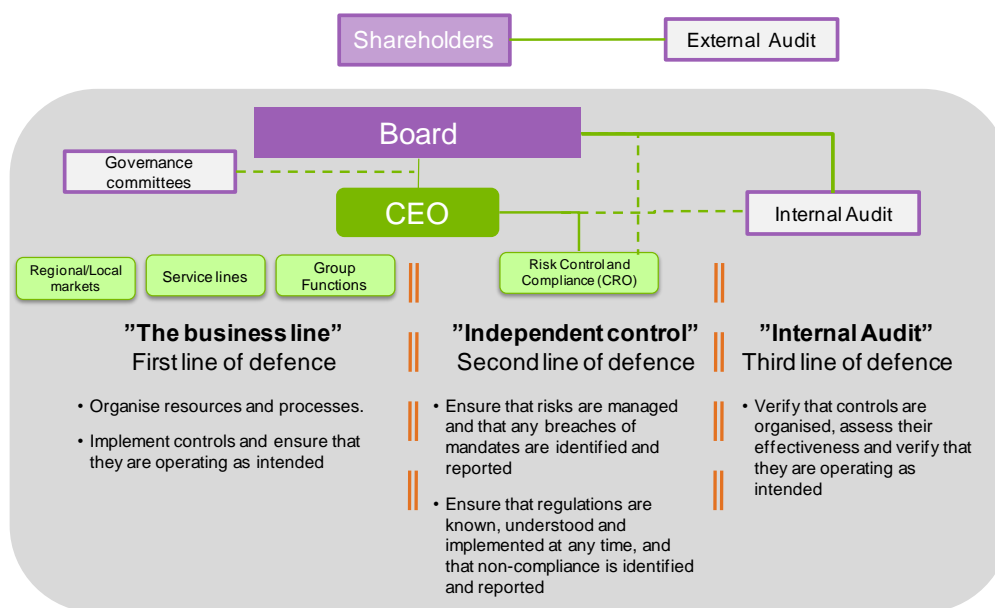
Shareholders

External Audit

Board

Governance committees

CEO

Internal Audit

Regional/Local markets

Service lines

Group Functions

Risk Control and Compliance (CRO)

"The business line"
First line of defence

• Organise resources and processes.

• Implement controls and ensure that they are operating as intended

"Independent control"
Second line of defence

• Ensure that risks are managed and that any breaches of mandates are identified and reported

• Ensure that regulations are known, understood and implemented at any time, and that non-compliance is identified and reported

"Internal Audit"
Third line of defence

• Verify that controls are organised, assess their effectiveness and verify that they are operating as intended